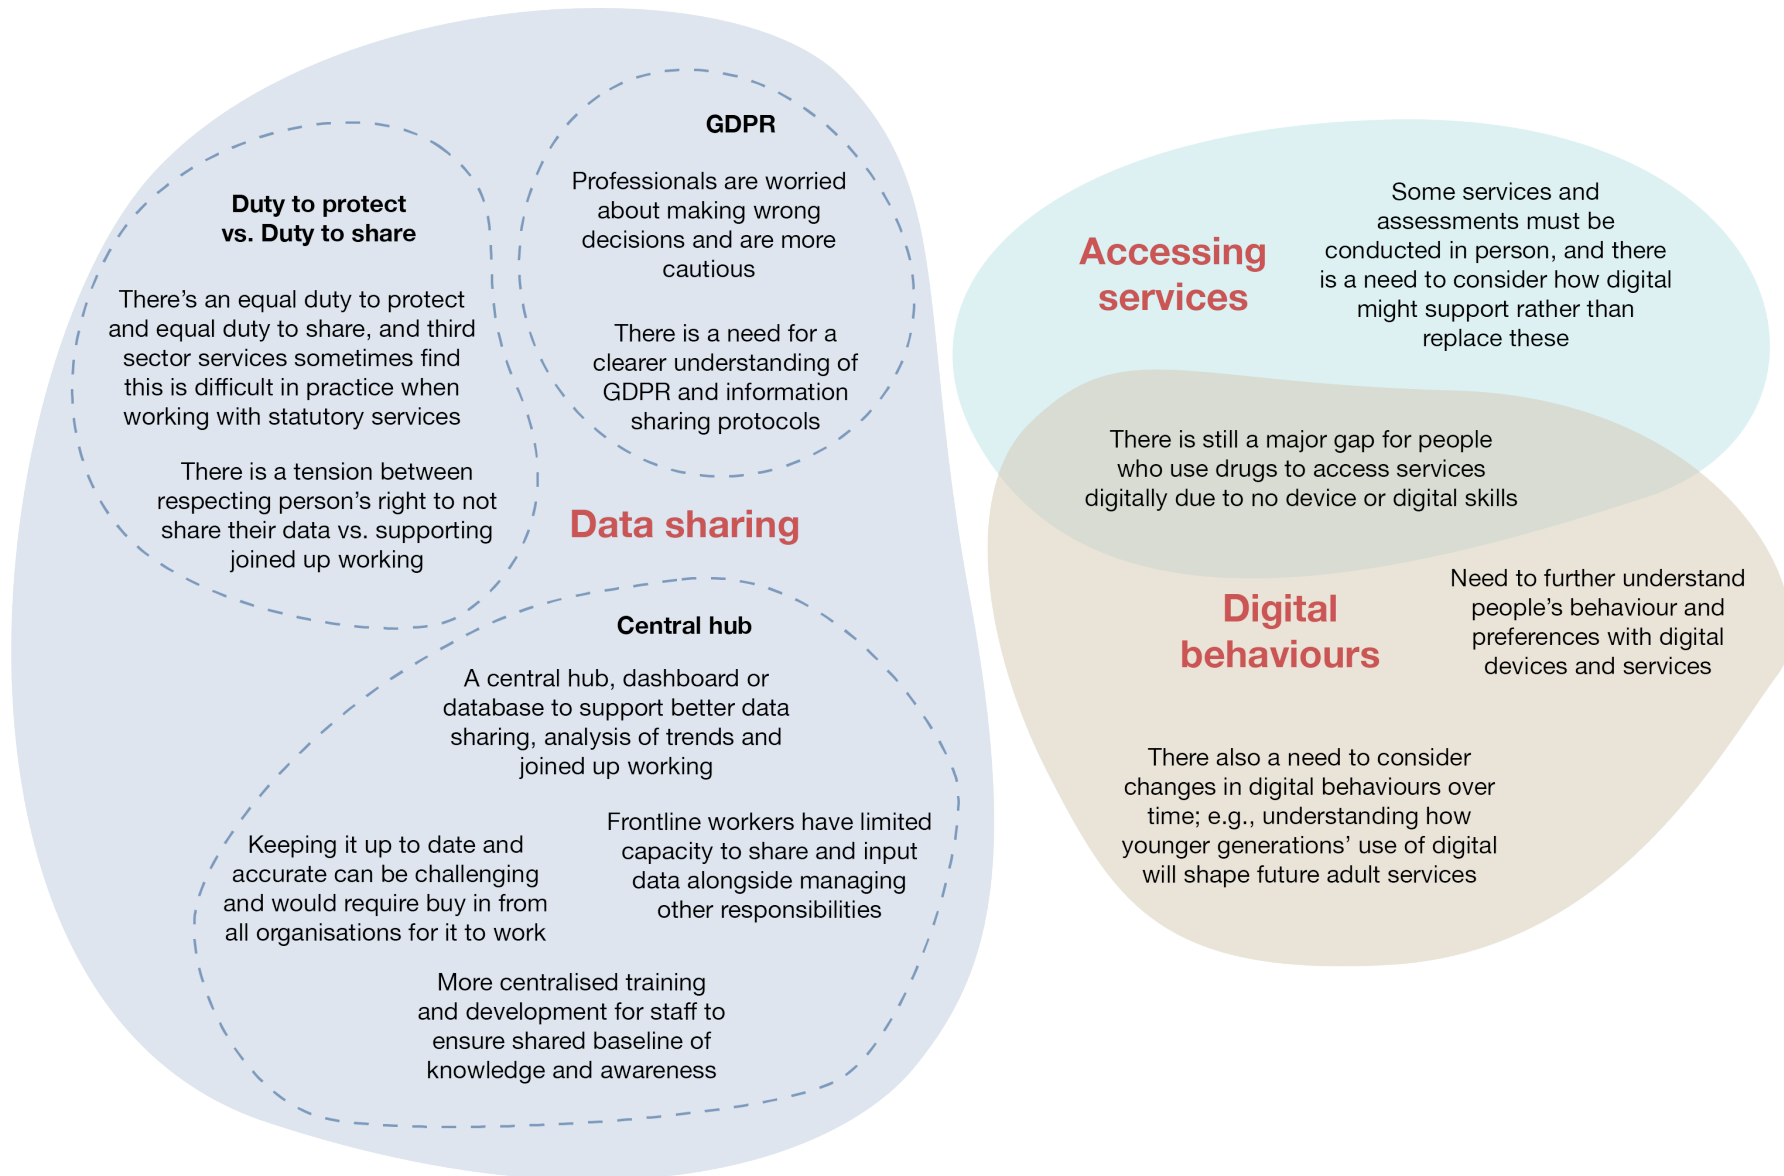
Duty to protect vs. Duty to share

There's an equal duty to protect and equal duty to share, and third sector services sometimes find this is difficult in practice when working with statutory services

There is a tension between respecting person's right to not share their data vs. supporting joined up working

GDPR

Professionals are worried about making wrong decisions and are more cautious

There is a need for a clearer understanding of GDPR and information sharing protocols

Data sharing

Central hub

A central hub, dashboard or database to support better data sharing, analysis of trends and joined up working

Keeping it up to date and accurate can be challenging and would require buy in from all organisations for it to work

Frontline workers have limited capacity to share and input data alongside managing other responsibilities

More centralised training and development for staff to ensure shared baseline of knowledge and awareness

Accessing services

Some services and assessments must be conducted in person, and there is a need to consider how digital might support rather than replace these

There is still a major gap for people who use drugs to access services digitally due to no device or digital skills

Digital behaviours

Need to further understand people's behaviour and preferences with digital devices and services

There also a need to consider changes in digital behaviours over time; e.g., understanding how younger generations' use of digital will shape future adult services